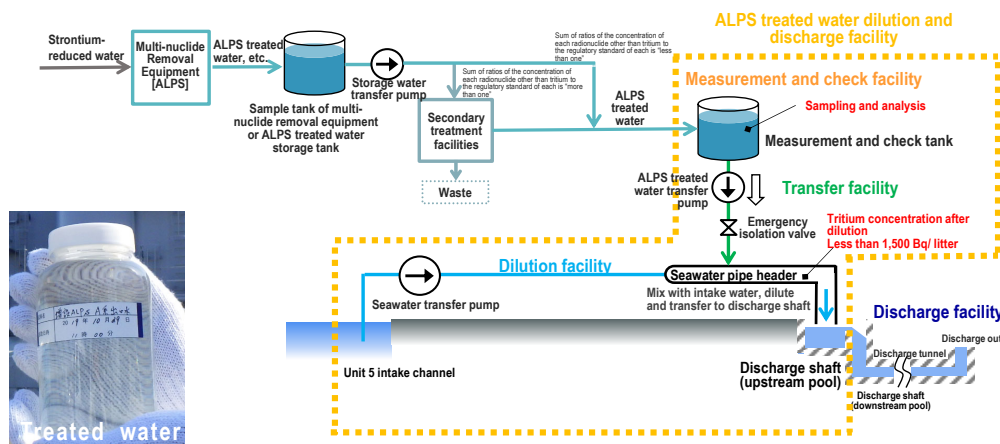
Strontium-reduced water

Multi-nuclide Removal Equipment [ALPS]

ALPS treated water, etc.

Sample tank of multi-nuclide removal equipment or ALPS treated water storage tank

Storage water transfer pump

Sum of ratios of the concentration of each radionuclide other than tritium to the regulatory standard of each is "less than one"

Sum of ratios of the concentration of each radionuclide other than tritium to the regulatory standard of each is "more than one"

Secondary treatment facilities

Waste

ALPS treated water

ALPS treated water dilution and discharge facility

Measurement and check facility

Sampling and analysis

Measurement and check tank

ALPS treated water transfer pump

Transfer facility

Emergency isolation valve

Tritium concentration after dilution
Less than 1,500 Bq/ litter

Dilution facility

Seawater pipe header

Seawater transfer pump

Mix with intake water, dilute and transfer to discharge shaft

Discharge facility

Discharge out

Discharge tunnel

Unit 5 intake channel

Discharge shaft (upstream pool)

Discharge shaft (downstream pool)

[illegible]

Treated water